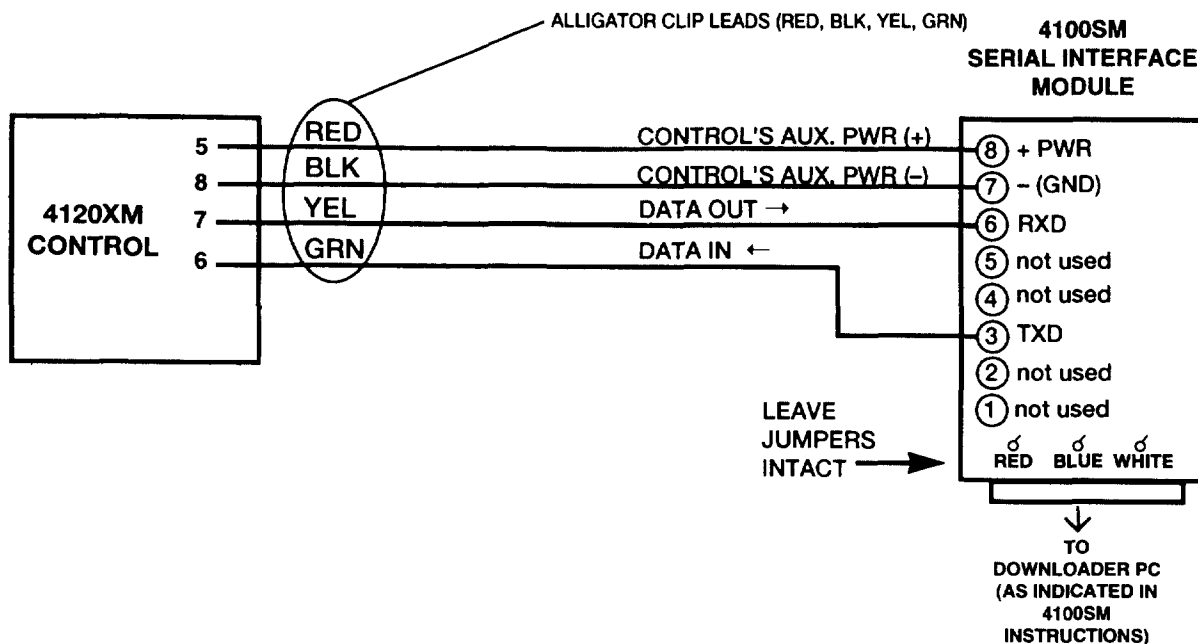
ALLIGATOR CLIP LEADS (RED, BLK, YEL, GRN)

4100SM
SERIAL INTERFACE
MODULE

4120XM
CONTROL

5
8
7
6

RED
BLK
YEL
GRN

CONTROL'S AUX. PWR (+)
CONTROL'S AUX. PWR (–)
DATA OUT →
DATA IN ←

8 + PWR
7 – (GND)
6 RXD
5 not used
4 not used
3 TXD
2 not used
1 not used

LEAVE
JUMPERS
INTACT

RED BLUE WHITE

TO
DOWNLOADER PC
(AS INDICATED IN
4100SM
INSTRUCTIONS)